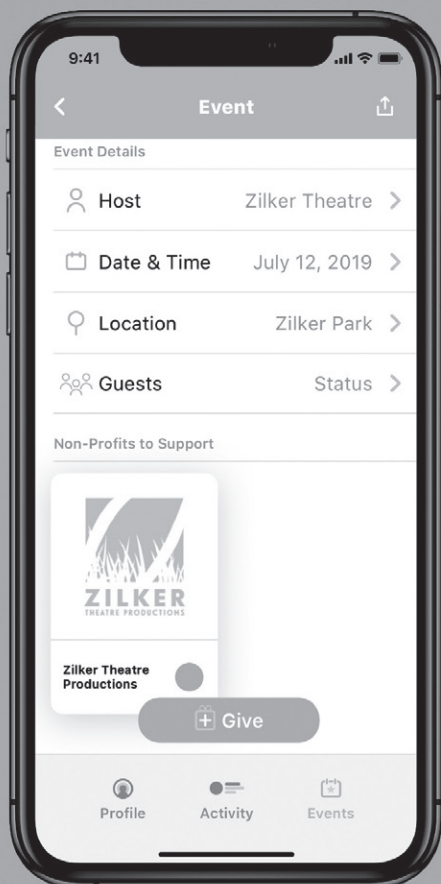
9:41

Event

Event Details

Host Zilker Theatre

Date & Time July 12, 2019

Location Zilker Park

Guests Status

Non-Profits to Support

ZILKER
THEATRE PRODUCTIONS

Zilker Theatre Productions

Give

Profile

Activity

Events